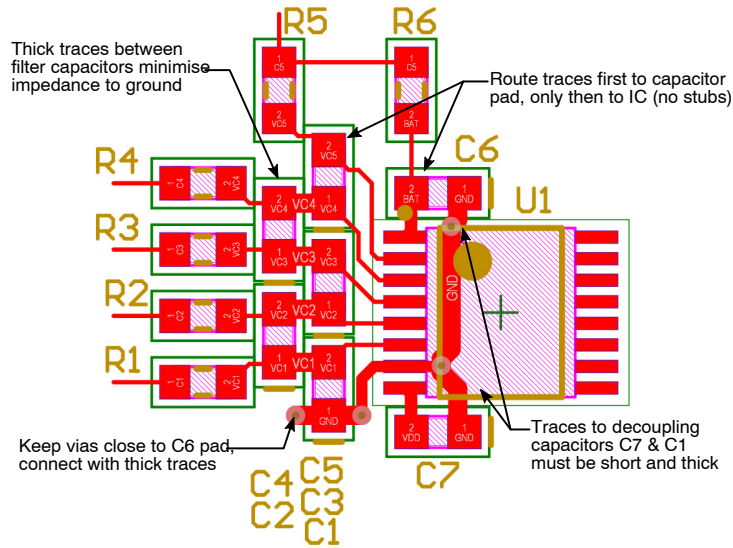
Thick traces between filter capacitors minimise impedance to ground

R5

R6

Route traces first to capacitor pad, only then to IC (no stubs)

1 C5
2 VC5

1 C5
2 BAT

2 VC5
1 VC4

C6

R4

C4
2 VC4
2 VC4
1 VC3
VC4

2 BAT
1 GND

U1

R3

C3
2 VC3
1 VC3
2 VC3
VC3

GND

R2

C2
2 VC2
2 VC2
1 VC2
VC2

R1

C1
2 VC1
1 VC1
2 VC1
VC1

1 GND

2 VDD
1 GND

Traces to decoupling capacitors C7 & C1 must be short and thick

Keep vias close to C6 pad, connect with thick traces

C4
C2
C5
C3
C1

C7